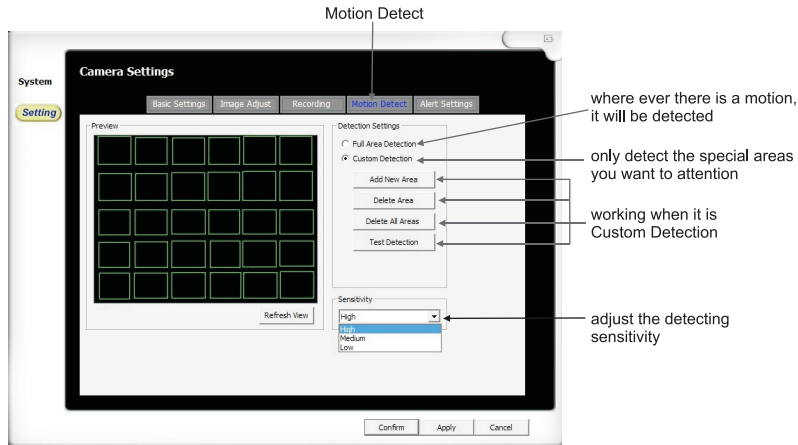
Motion Detect

System

Setting

Camera Settings

Basic Settings Image Adjust Recording Motion Detect Alert Settings

Preview

Refresh View

Detection Settings

Full Area Detection

Custom Detection

Add New Area

Delete Area

Delete All Areas

Test Detection

Sensitivity

High

High
Medium
Low

Confirm Apply Cancel

where ever there is a motion, it will be detected

only detect the special areas you want to attention

working when it is Custom Detection

adjust the detecting sensitivity